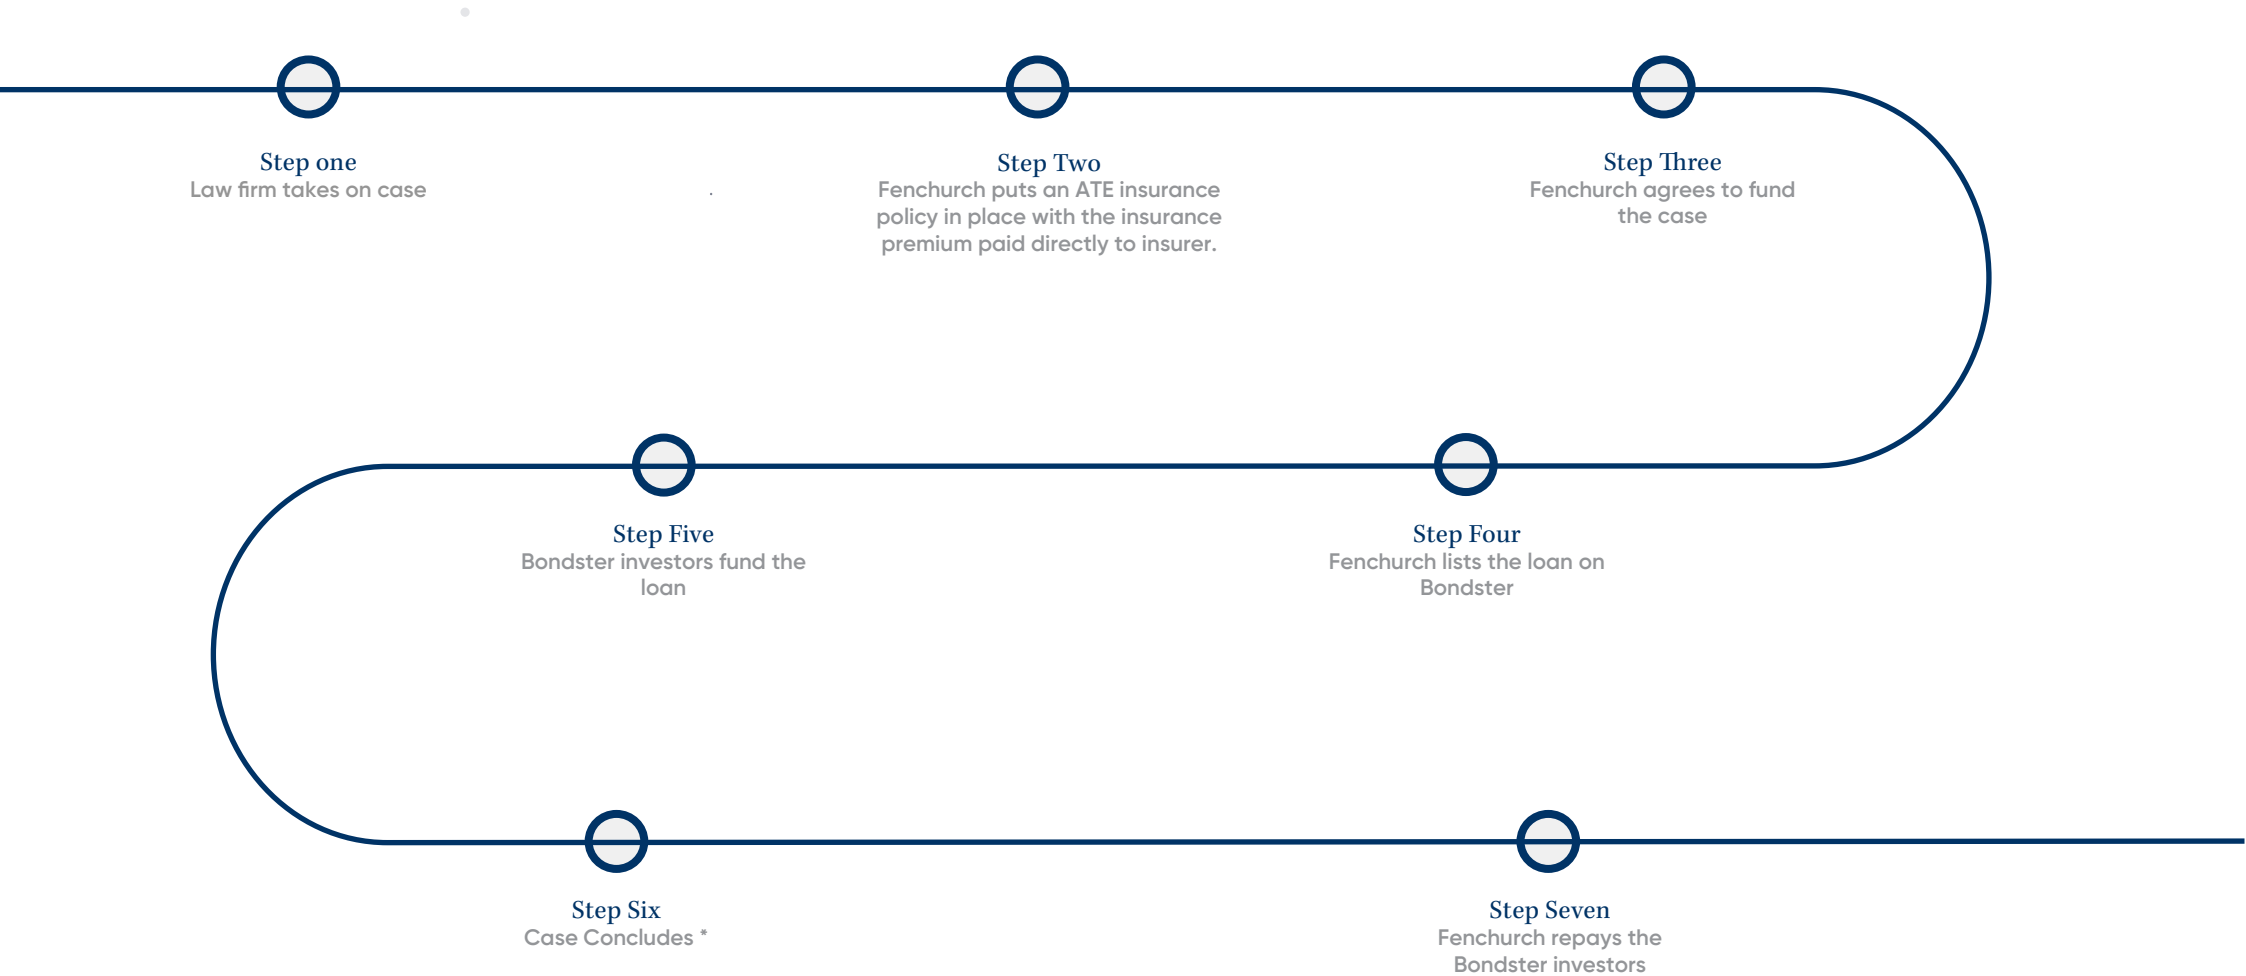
Step one
Law firm takes on case

Step Two
Fenchurch puts an ATE insurance policy in place with the insurance premium paid directly to insurer.

Step Three
Fenchurch agrees to fund the case

Step Five
Bondster investors fund the loan

Step Four
Fenchurch lists the loan on Bondster

Step Six
Case Concludes *

Step Seven
Fenchurch repays the Bondster investors